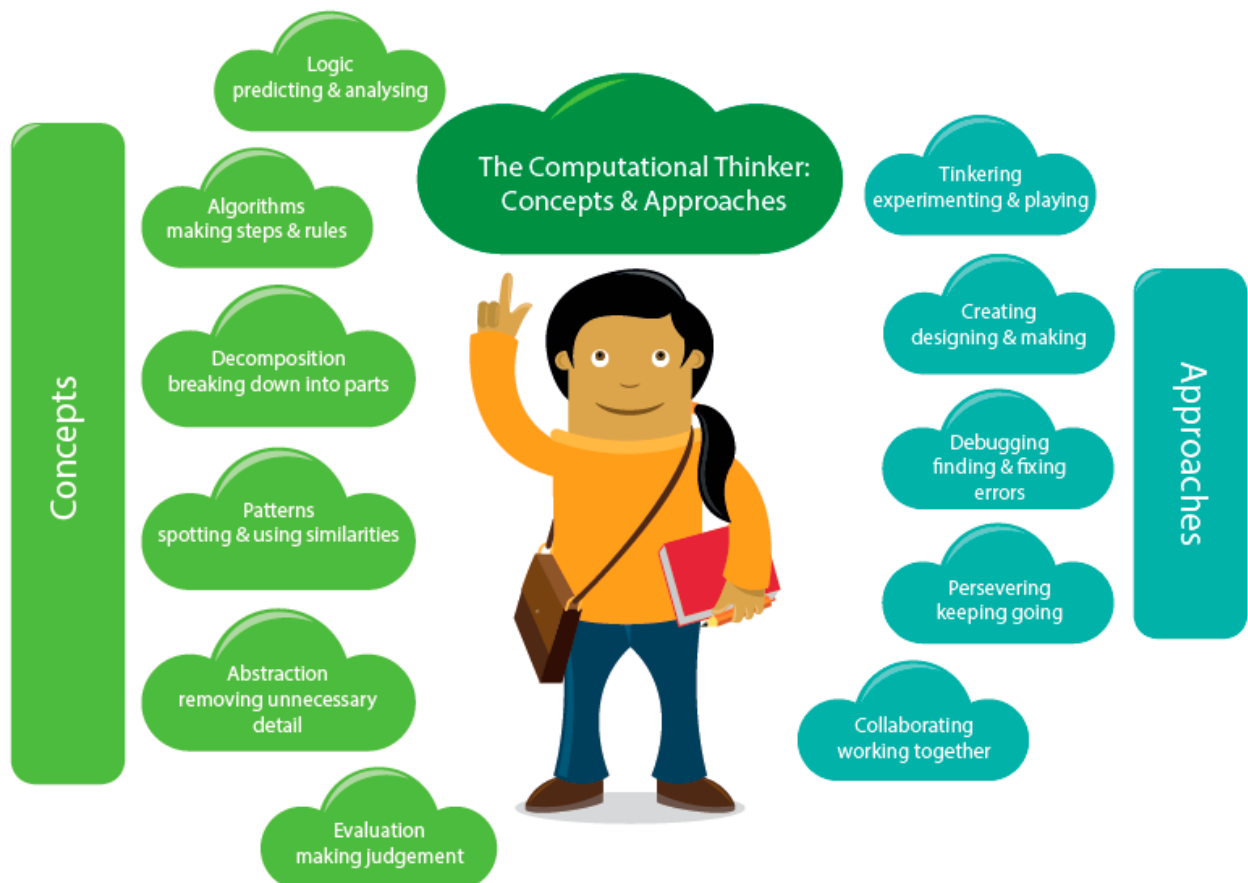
The Computational Thinker: Concepts & Approaches

Concepts

Logic
predicting & analysing

Algorithms
making steps & rules

Decomposition
breaking down into parts

Patterns
spotting & using similarities

Abstraction
removing unnecessary detail

Evaluation
making judgement

Approaches

Tinkering
experimenting & playing

Creating
designing & making

Debugging
finding & fixing errors

Persevering
keeping going

Collaborating
working together